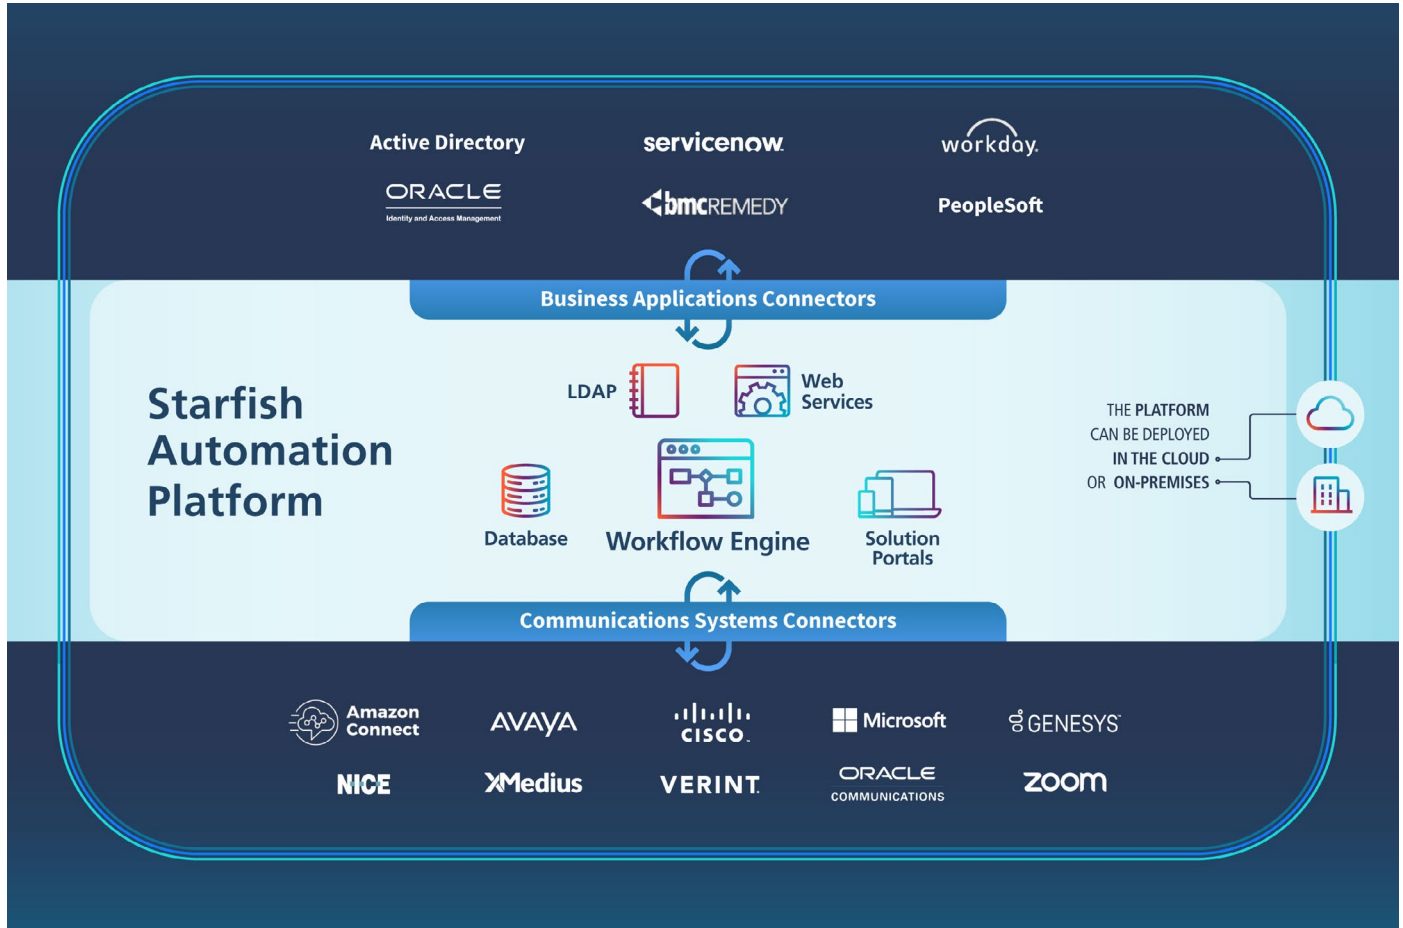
Active Directory

servicenow

workday.

ORACLE
Identity and Access Management

bmcREMEDY

PeopleSoft

Business Applications Connectors

Starfish Automation Platform

LDAP

Web Services

Database

Workflow Engine

Solution Portals

THE PLATFORM CAN BE DEPLOYED IN THE CLOUD OR ON-PREMISES

Communications Systems Connectors

Amazon Connect

AVAYA

cisco

Microsoft

GENESYS

NICE

XMedius

VERINT

ORACLE COMMUNICATIONS

zoom